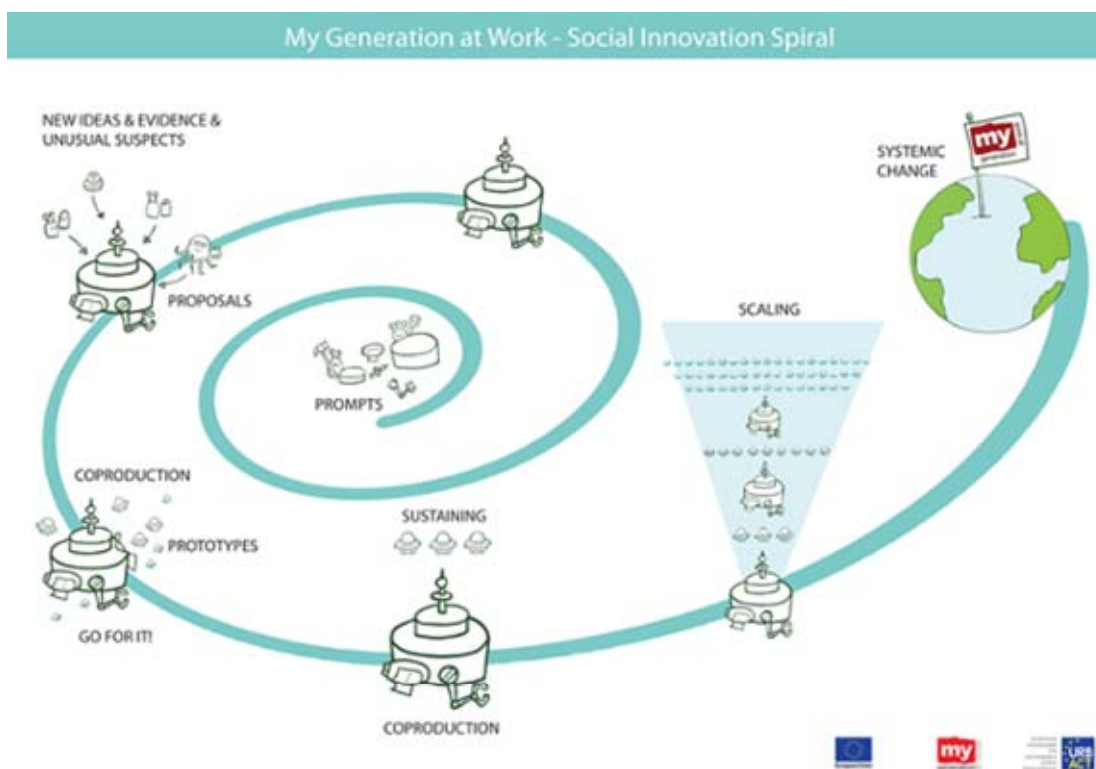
My Generation at Work - Social Innovation Spiral

NEW IDEAS & EVIDENCE & UNUSUAL SUSPECTS

PROPOSALS

PROMPTS

SYSTEMIC CHANGE

my

SCALING

COPRODUCTION

PROTOTYPES

GO FOR IT!

SUSTAINING

COPRODUCTION

my

URBACT